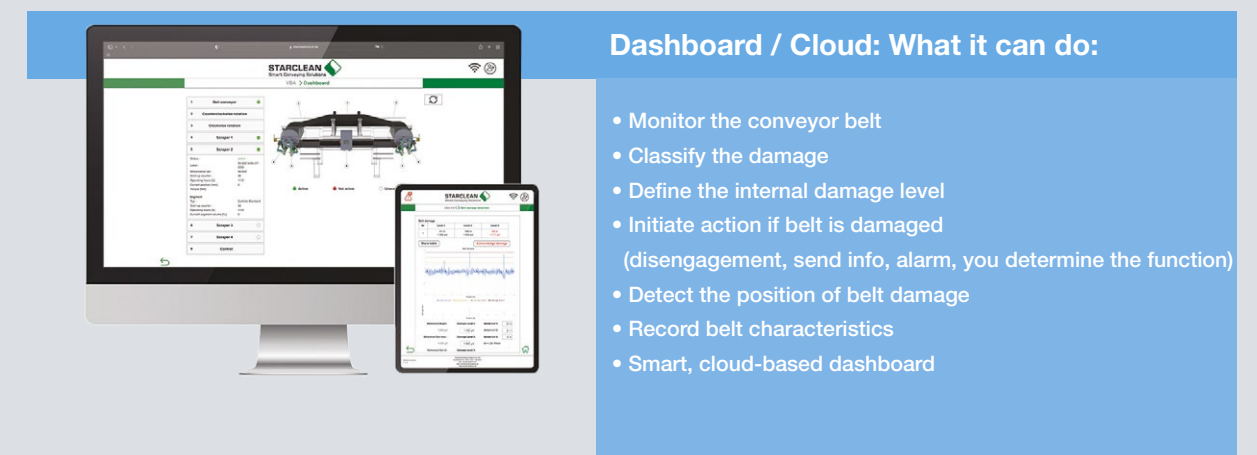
STARCLEAN
Smart Conveying Solutions
VBA > Dashboard

Belt conveyor
Scraper 1
Scraper 2
Scraper 3
Scraper 4
Control

Active
Not active

STARCLEAN
Smart Conveying Solutions

Belt damage

Dashboard / Cloud: What it can do:

• Monitor the conveyor belt
• Classify the damage
• Define the internal damage level
• Initiate action if belt is damaged (disengagement, send info, alarm, you determine the function)
• Detect the position of belt damage
• Record belt characteristics
• Smart, cloud-based dashboard